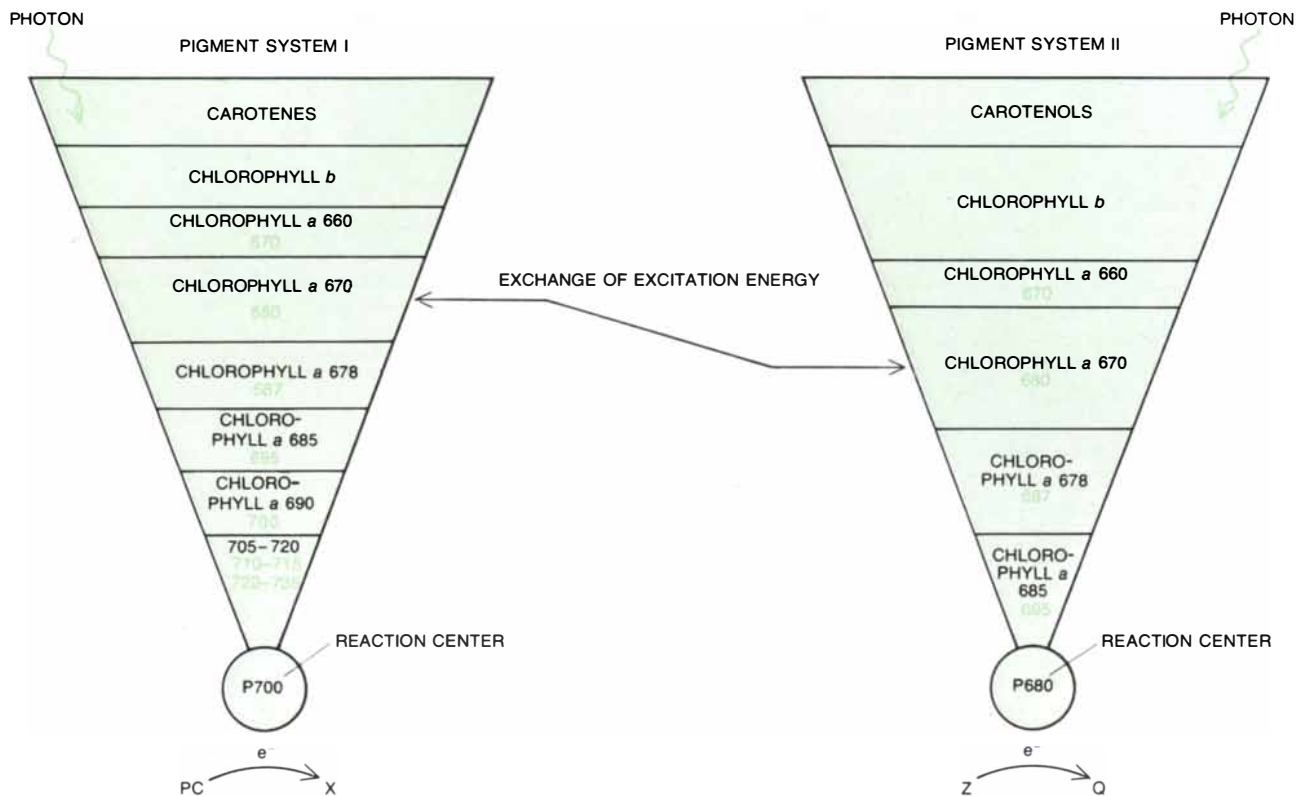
PHOTON

PIGMENT SYSTEM I

CAROTENES

CHLOROPHYLL *b*

CHLOROPHYLL *a* 660
670

CHLOROPHYLL *a* 670
680

CHLOROPHYLL *a* 678
687

CHLOROPHYLL *a* 685
695

CHLOROPHYLL *a* 690
700

705–720
710–715
720–730

REACTION CENTER

P700

PC $\xrightarrow{e^-}$ X

EXCHANGE OF EXCITATION ENERGY

PIGMENT SYSTEM II

PHOTON

CAROTENOLS

CHLOROPHYLL *b*

CHLOROPHYLL *a* 660
670

CHLOROPHYLL *a* 670
680

CHLOROPHYLL *a* 678
687

CHLOROPHYLL *a* 685
695

REACTION CENTER

P680

Z $\xrightarrow{e^-}$ Q